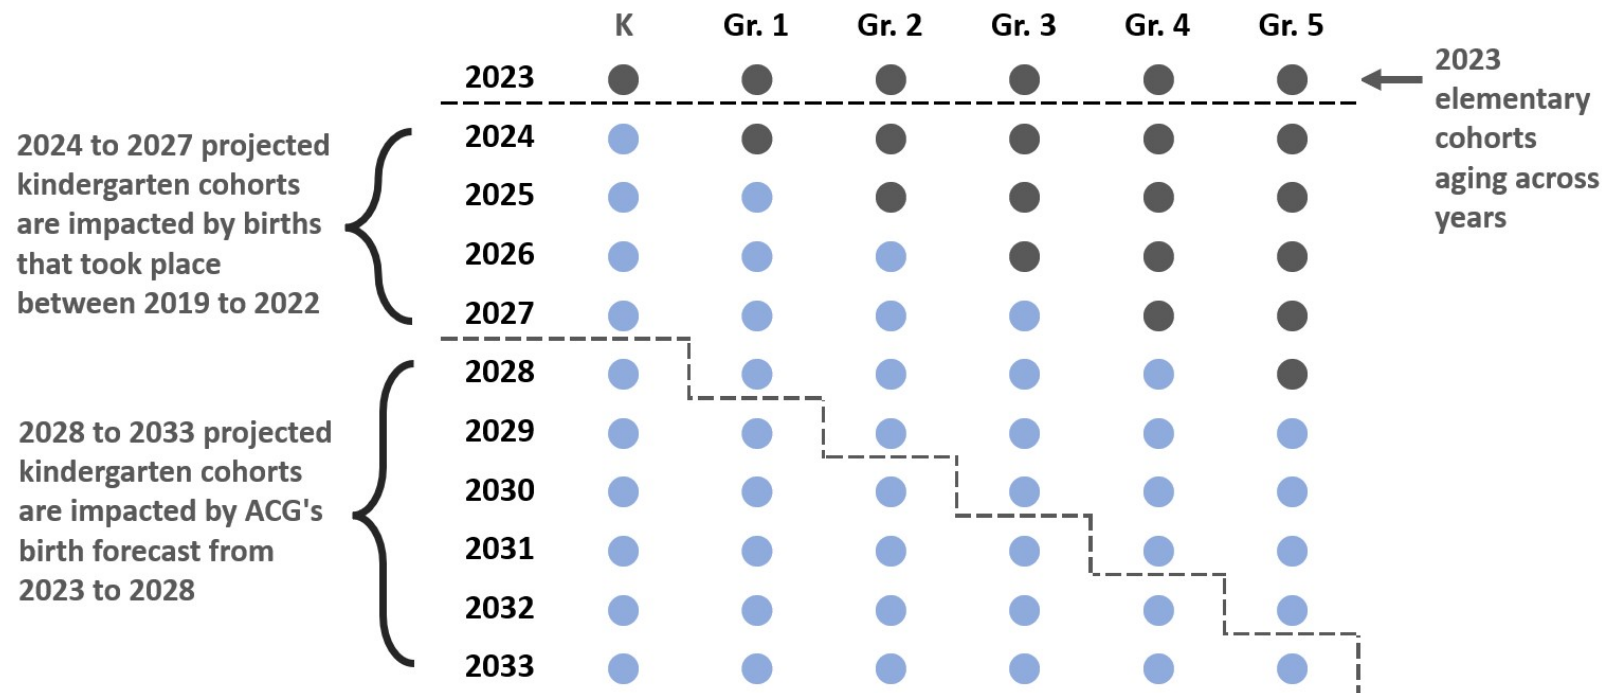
K Gr. 1 Gr. 2 Gr. 3 Gr. 4 Gr. 5

2023

2023 elementary cohorts aging across years

2024 to 2027 projected kindergarten cohorts are impacted by births that took place between 2019 to 2022

2024
2025
2026
2027

2028 to 2033 projected kindergarten cohorts are impacted by ACG's birth forecast from 2023 to 2028

2028
2029
2030
2031
2032
2033